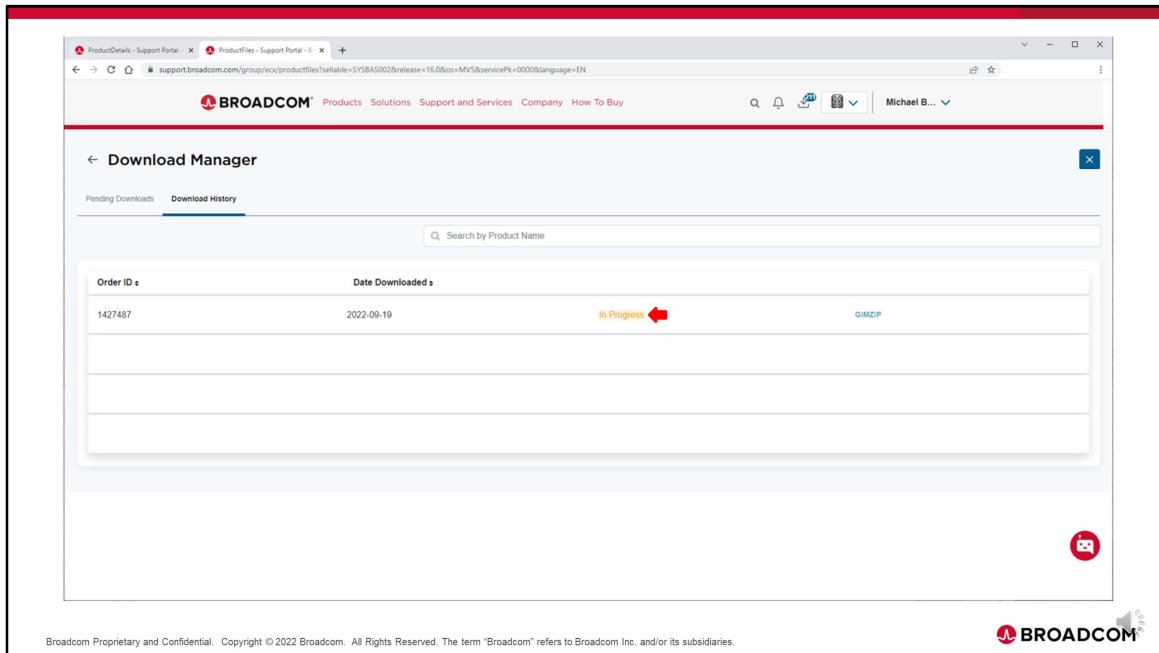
ProductDetails - Support Portal ×
ProductFiles - Support Portal - B ×
+

support.broadcom.com/group/ecx/productfiles?sellable=SYSBAS002&release=16.0&os=MVS&servicePk=0000&language=EN

BROADCOM Products Solutions Support and Services Company How To Buy

Michael B...

← Download Manager

Pending Downloads Download History

Search by Product Name

| Order ID | Date Downloaded | | |
|---|---|---|---|
| 1427487 | 2022-09-19 | In Progress | GIMZIP |
| | | | |
| | | | |
| | | | |

Broadcom Proprietary and Confidential. Copyright © 2022 Broadcom. All Rights Reserved. The term "Broadcom" refers to Broadcom Inc. and/or its subsidiaries.

BROADCOM